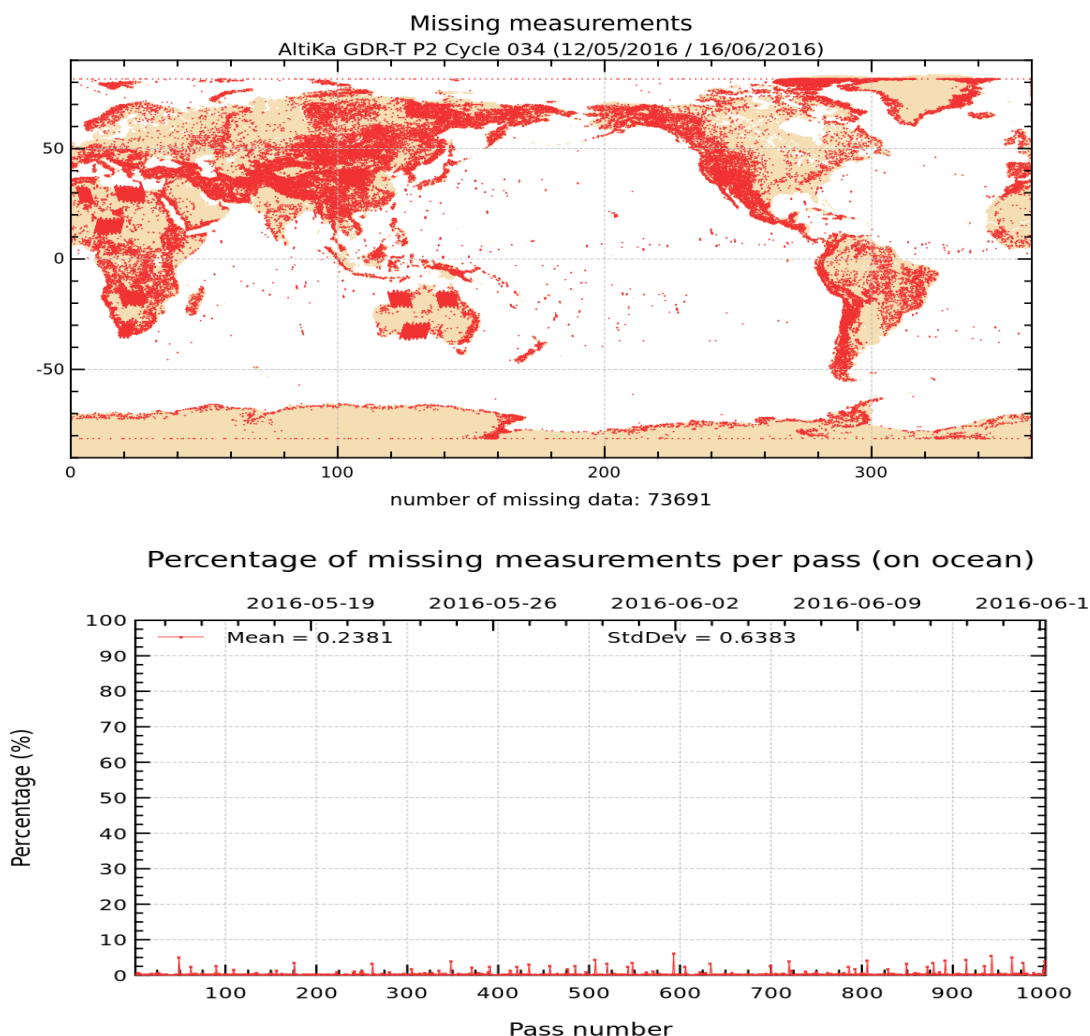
Missing measurements
AltiKa GDR-T P2 Cycle 034 (12/05/2016 / 16/06/2016)

50
0
-50
0
100
200
300
number of missing data: 73691

Percentage of missing measurements per pass (on ocean)

2016-05-19
2016-05-26
2016-06-02
2016-06-09
2016-06-1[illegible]

Mean = 0.2381
StdDev = 0.6383

Percentage (%)
100
90
80
70
60
50
40
30
20
10
0
100
200
300
400
500
600
700
800
900
1000
Pass number